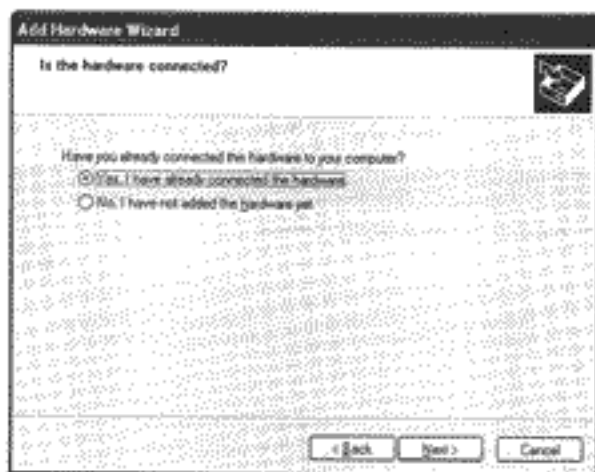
Add Hardware Wizard

Is the hardware connected?

Have you already connected this hardware to your computer?

Yes, I have already connected the hardware

No, I have not added the hardware yet

< Back

Next >

Cancel